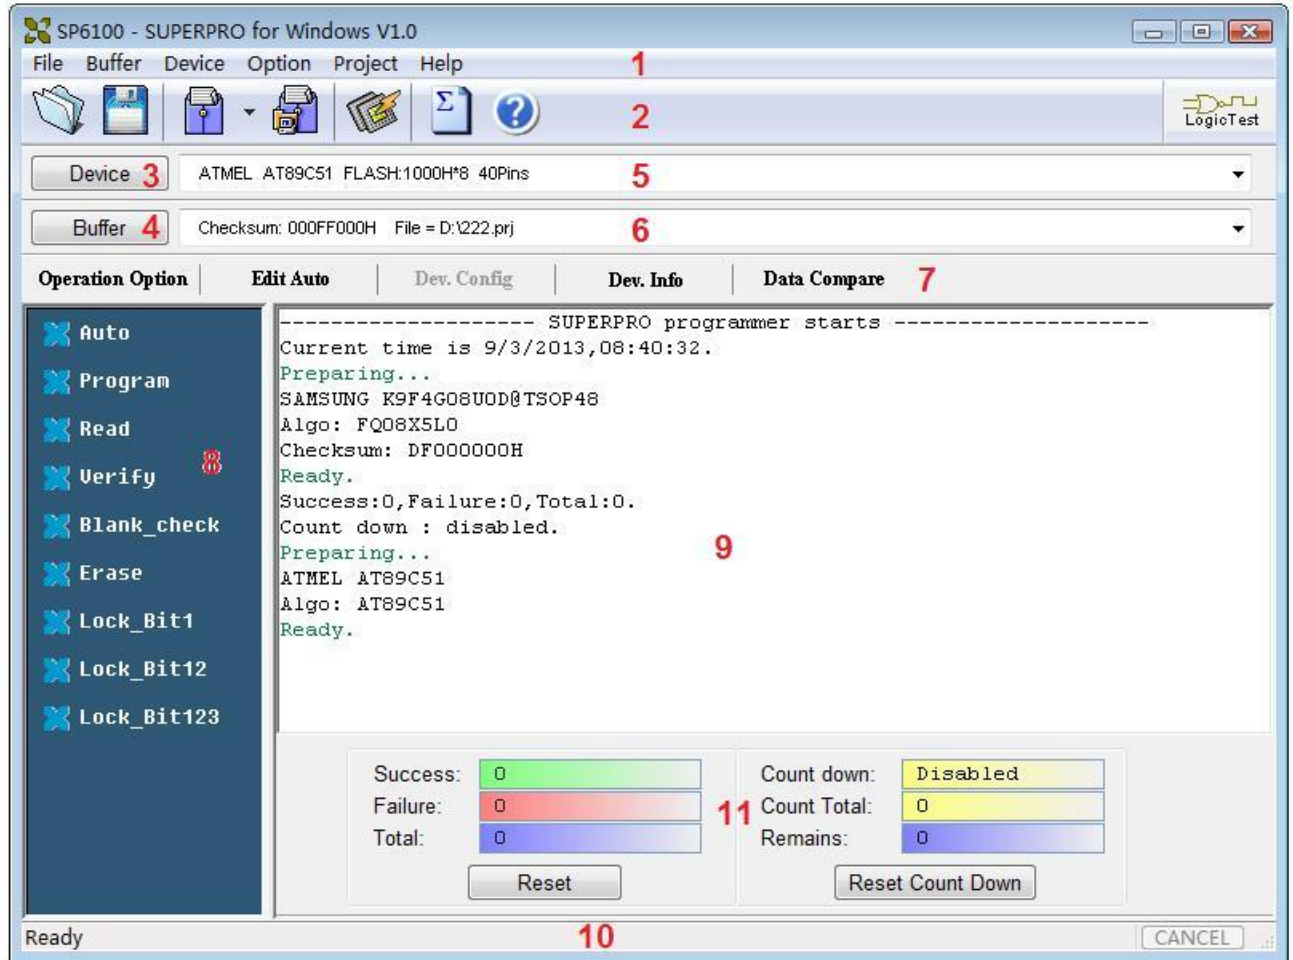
SP6100 - SUPERPRO for Windows V1.0

File Buffer Device Option Project Help 1

2

LogicTest

Device 3 ATMEL AT89C51 FLASH:1000H*8 40Pins 5

Buffer 4 Checksum: 000FF000H File = D:\222.prj 6

Operation Option | Edit Auto | Dev. Config | Dev. Info | Data Compare 7

Auto
Program
Read
Verify 8
Blank_check
Erase
Lock_Bit1
Lock_Bit12
Lock_Bit123

-------------------- SUPERPRO programmer starts --------------------
Current time is 9/3/2013,08:40:32.
Preparing...
SAMSUNG K9F4G08U0D@TSOP48
Algo: FQ08X5L0
Checksum: DF000000H
Ready.
Success:0,Failure:0,Total:0.
Count down : disabled.
Preparing... 9
ATMEL AT89C51
Algo: AT89C51
Ready.

| Success: | 0 | | Count down: | Disabled |
|---|---|---|---|---|
| Failure: | 0 | 11 | Count Total: | 0 |
| Total: | 0 | | Remains: | 0 |

Reset
Reset Count Down

Ready 10 CANCEL